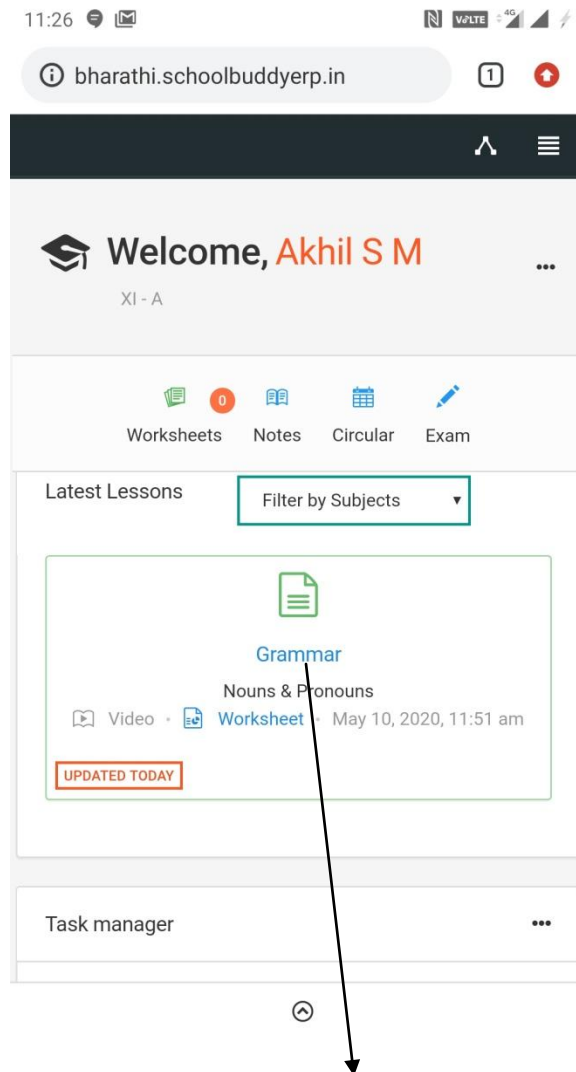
11:26

VoLTE 4G

bharathi.schoolbuddyerp.in

1

Welcome, Akhil S M

XI - A

0

Worksheets Notes Circular Exam

Latest Lessons

Filter by Subjects

Grammar

Nouns & Pronouns

Video • Worksheet • May 10, 2020, 11:51 am

UPDATED TODAY

Task manager